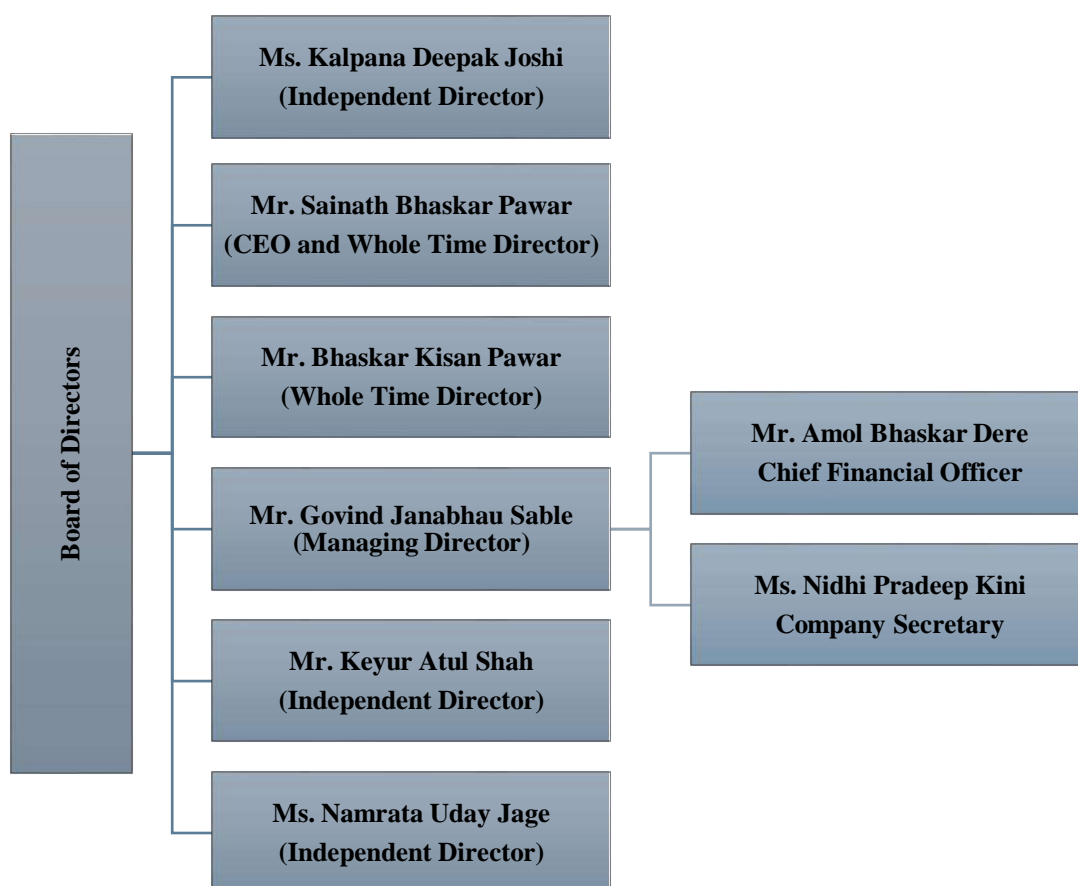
Board of Directors

Ms. Kalpana Deepak Joshi
(Independent Director)

Mr. Sainath Bhaskar Pawar
(CEO and Whole Time Director)

Mr. Bhaskar Kisan Pawar
(Whole Time Director)

Mr. Govind Janabhau Sable
(Managing Director)

Mr. Keyur Atul Shah
(Independent Director)

Ms. Namrata Uday Jage
(Independent Director)

Mr. Amol Bhaskar Dere
Chief Financial Officer

Ms. Nidhi Pradeep Kini
Company Secretary